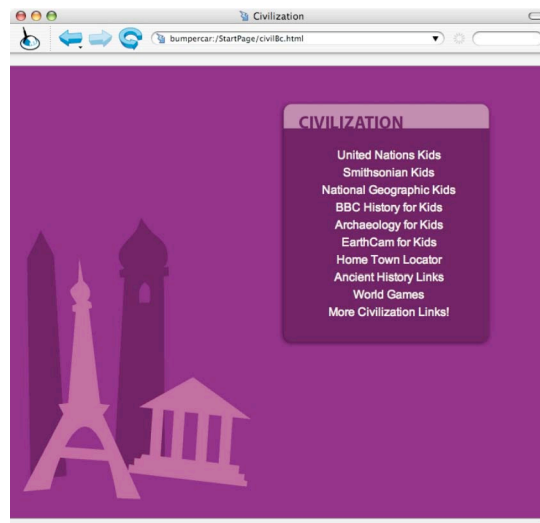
Civilization

bumpercar:/StartPage/civilBc.html

CIVILIZATION

United Nations Kids
Smithsonian Kids
National Geographic Kids
BBC History for Kids
Archaeology for Kids
EarthCam for Kids
Home Town Locator
Ancient History Links
World Games
More Civilization Links!